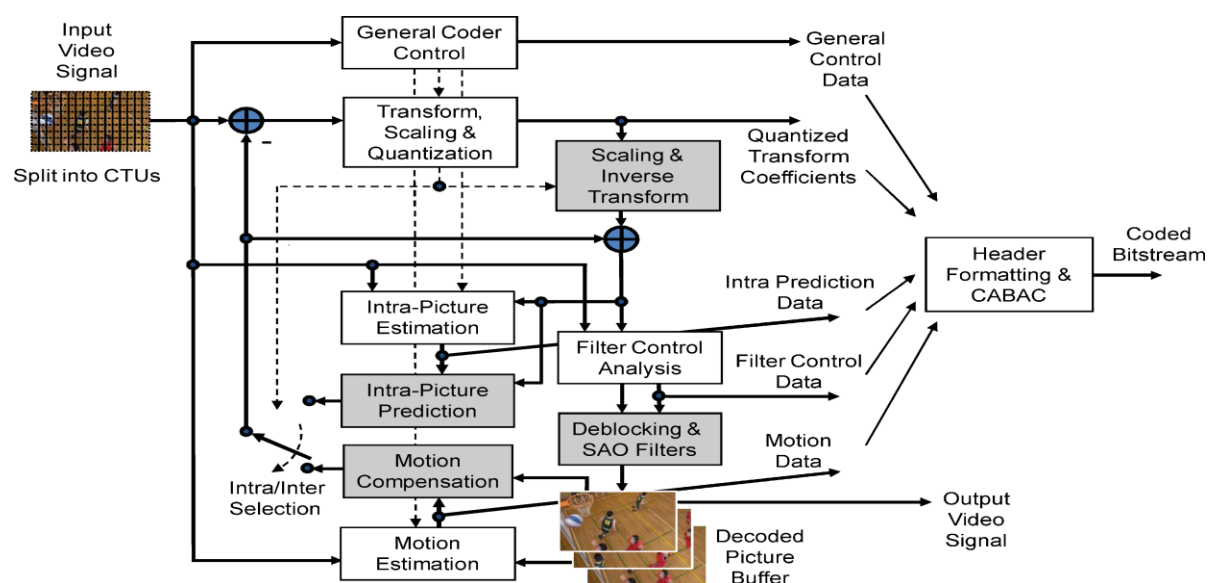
Input Video Signal

Split into CTUs

General Coder Control

Transform, Scaling & Quantization

Scaling & Inverse Transform

General Control Data

Quantized Transform Coefficients

Header Formatting & CABAC

Coded Bitstream

Intra-Picture Estimation

Intra-Picture Prediction

Filter Control Analysis

Intra Prediction Data

Filter Control Data

Deblocking & SAO Filters

Motion Data

Motion Compensation

Intra/Inter Selection

Motion Estimation

Output Video Signal

Decoded Picture Buffer

-